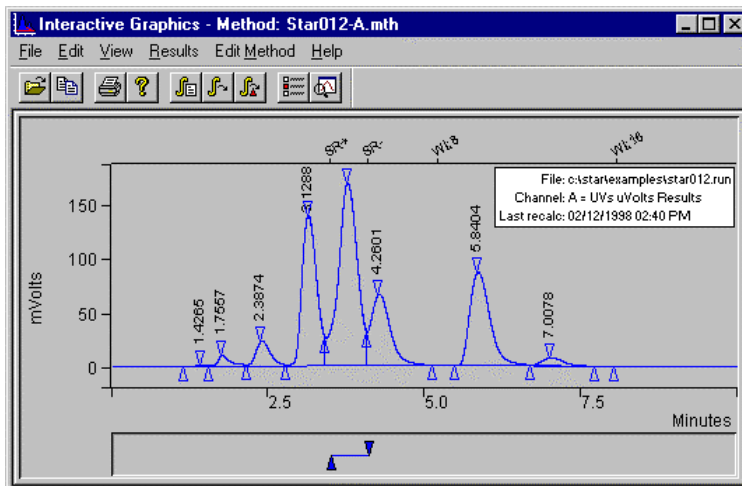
Interactive Graphics - Method: Star012-A.mth

File Edit View Results Edit Method Help

SR+ SR- WI:8 WI:16

File: c:\star\examples\star012.run
Channel: A = UVs uVolts Results
Last recalc: 02/12/1998 02:40 PM

mVolts

150
100
50
0

1.4265
1.7557
2.3874
3.1288
4.2601
5.8404
7.0078

2.5
5.0
7.5

Minutes